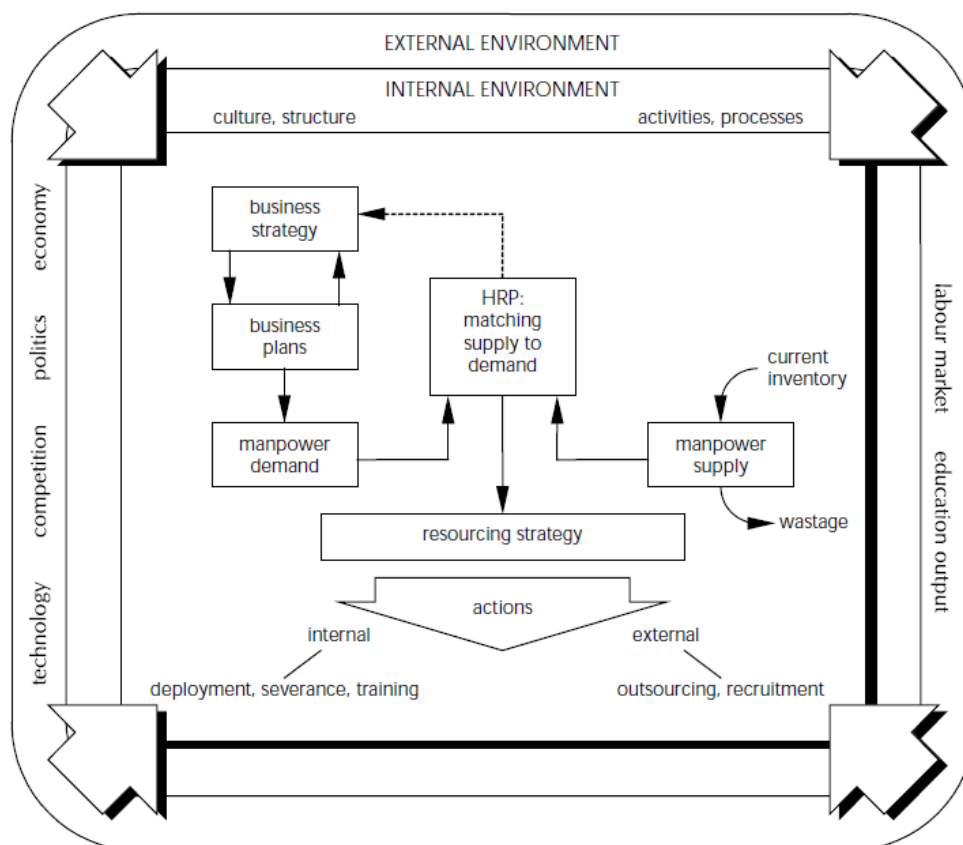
EXTERNAL ENVIRONMENT

INTERNAL ENVIRONMENT

culture, structure

activities, processes

economy

politics

competition

technology

labour market

education output

business strategy

business plans

manpower demand

HRP: matching supply to demand

current inventory

manpower supply

wastage

resourcing strategy

actions

internal

external

deployment, severance, training

outsourcing, recruitment